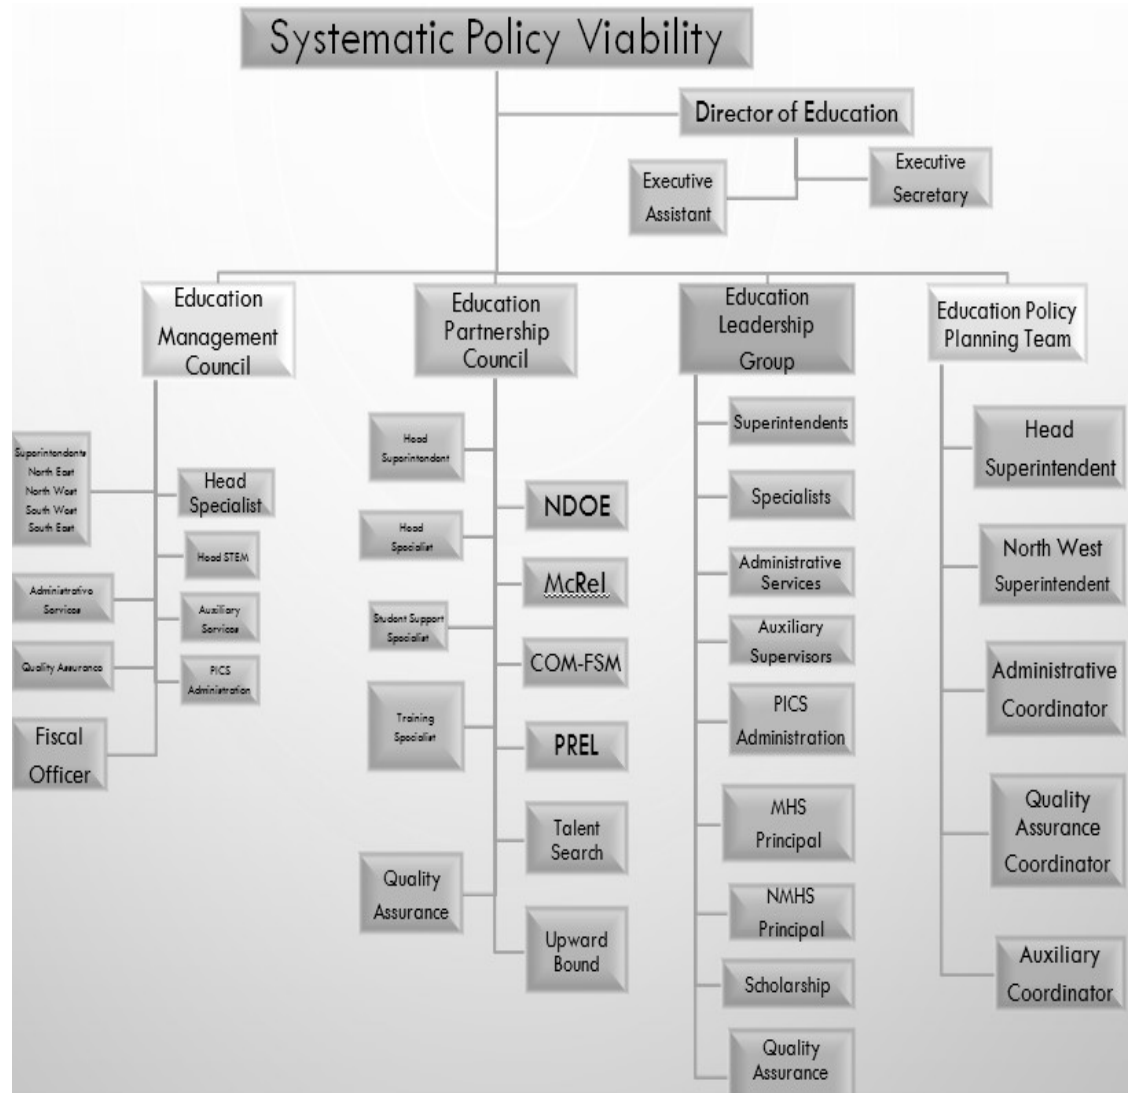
Systematic Policy Viability

Director of Education

Executive Assistant

Executive Secretary

Education Management Council

Superintendents North East North West South West South East

Head Specialist

Head STEM

Administrative Services

Auxiliary Services

Quality Assurance

PICS Administration

Fiscal Officer

Education Partnership Council

Head Superintendent

Head Specialist

Student Support Specialist

Training Specialist

Quality Assurance

NDOE

McRel

COM-FSM

PREL

Talent Search

Upward Bound

Education Leadership Group

Superintendents

Specialists

Administrative Services

Auxiliary Supervisors

PICS Administration

MHS Principal

NMHS Principal

Scholarship

Quality Assurance

Education Policy Planning Team

Head Superintendent

North West Superintendent

Administrative Coordinator

Quality Assurance Coordinator

Auxiliary Coordinator